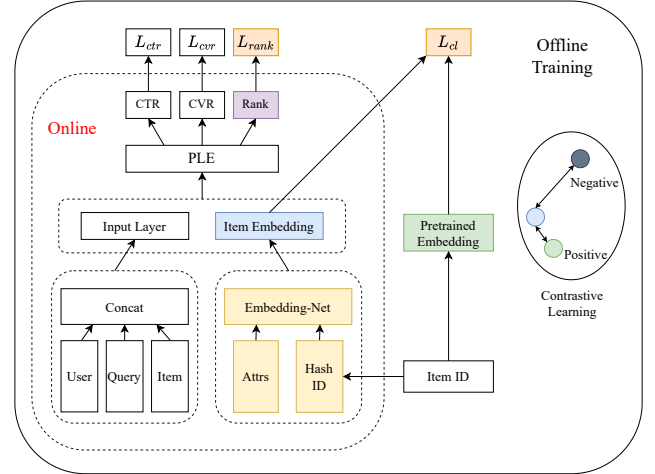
$L_{ctr}$ $L_{cvr}$ $L_{rank}$ $L_{cl}$

Offline Training

CTR CVR Rank

Online

PLE

Negative

Input Layer Item Embedding

Pretrained Embedding

Positive

Concat

Embedding-Net

Contrastive Learning

User Query Item

Attrs Hash ID

Item ID